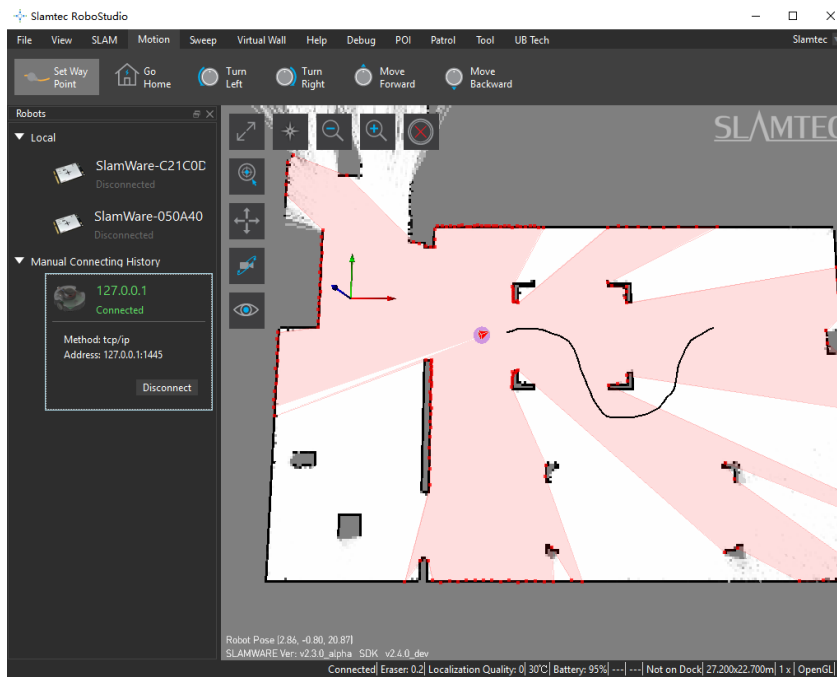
Slamtec RoboStudio

File View SLAM Motion Sweep Virtual Wall Help Debug POI Patrol Tool UB Tech Slamtec

Set Way Point
Go Home
Turn Left
Turn Right
Move Forward
Move Backward

Robots

Local

SlamWare-C21C0D
Disconnected

SlamWare-050A40
Disconnected

Manual Connecting History

127.0.0.1
Connected

Method: tcp/ip
Address: 127.0.0.1:1445

Disconnect

SLAMTEC

Robot Pose (2.86, -0.80, 20.87)
SLAMWARE Ver: v2.3.0_alpha SDK v2.4.0_dev

Connected | Eraser: 0.2 | Localization Quality: 0 | 30°C | Battery: 95% | --- | --- | Not on Dock | 27.200x22.700m | 1 x | OpenGL